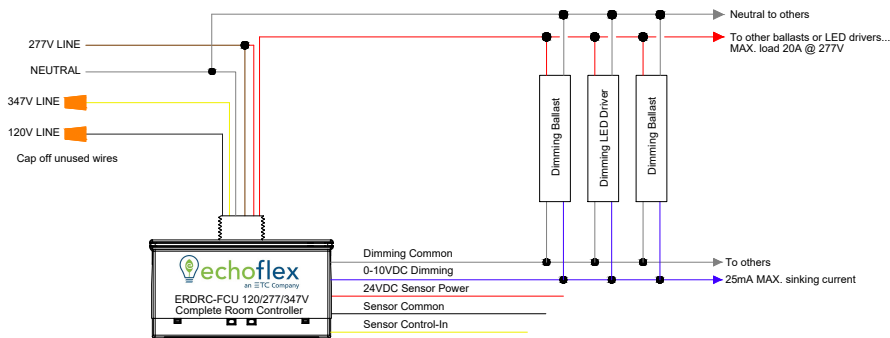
277V LINE

NEUTRAL

347V LINE

120V LINE

Cap off unused wires

Neutral to others

To other ballasts or LED drivers... MAX. load 20A @ 277V

Dimming Ballast

Dimming LED Driver

Dimming Ballast

echoflex

an ETC Company

ERDRC-FCU 120/277/347V Complete Room Controller

Dimming Common

0-10VDC Dimming

24VDC Sensor Power

Sensor Common

Sensor Control-In

To others

25mA MAX. sinking current